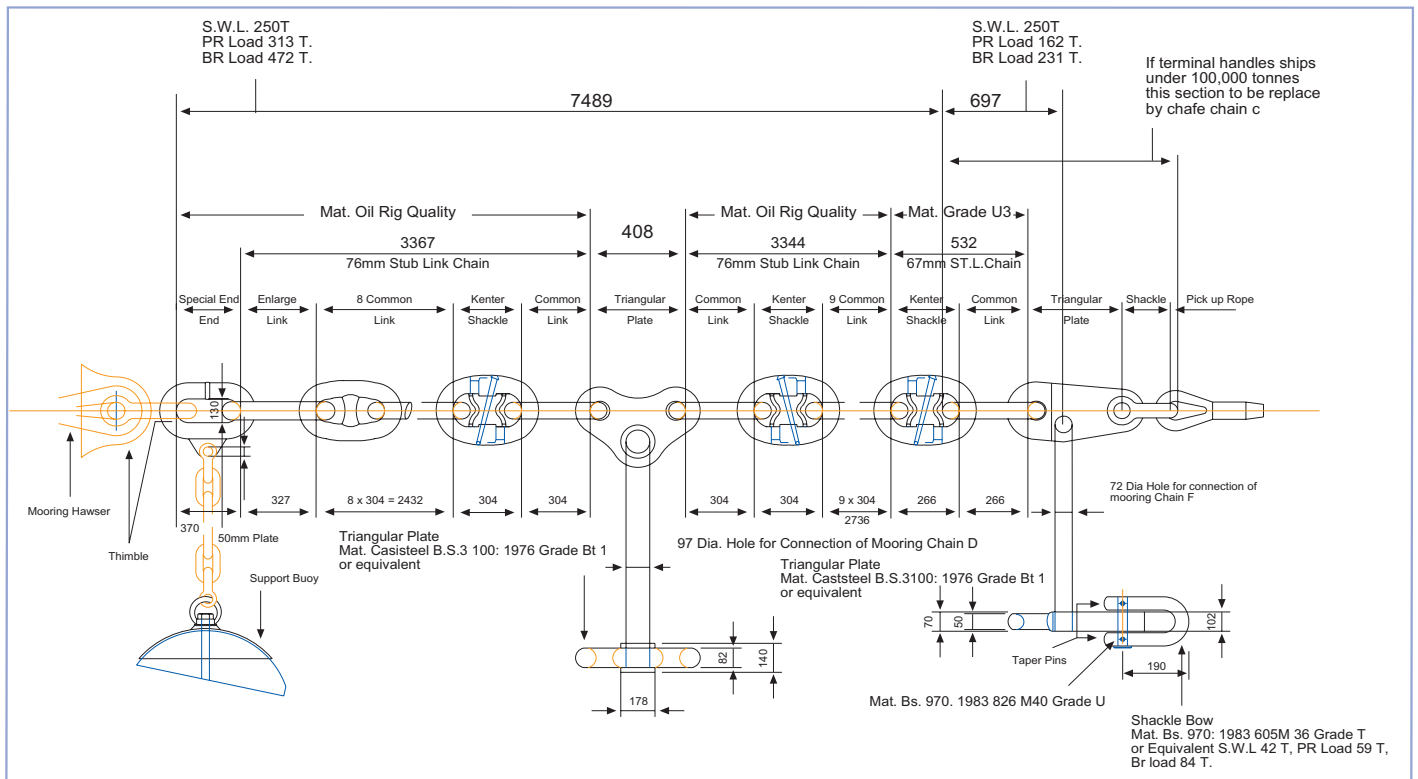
S.W.L. 250T
PR Load 313 T.
BR Load 472 T.

S.W.L. 250T
PR Load 162 T.
BR Load 231 T.

If terminal handles ships under 100,000 tonnes this section to be replace by chafe chain c

7489

697

Mat. Oil Rig Quality

Mat. Oil Rig Quality

Mat. Grade U3

3367
76mm Stub Link Chain

408

3344
76mm Stub Link Chain

532
67mm ST.L.Chain

Special End
End

Enlarge
Link

8 Common
Link

Kenter
Shackle

Common
Link

Triangular
Plate

Common
Link

Kenter
Shackle

9 Common
Link

Kenter
Shackle

Common
Link

Triangular
Plate

Shackle

Pick up Rope

130

Mooring Hawser

Thimble

370

327

8 x 304 = 2432

304

304

304

304

9 x 304
2736

266

266

72 Dia Hole for connection of mooring Chain F

50mm Plate

Support Buoy

Triangular Plate
Mat. Casisteel B.S.3 100: 1976 Grade Bt 1
or equivalent

97 Dia. Hole for Connection of Mooring Chain D

Triangular Plate
Mat. Caststeel B.S.3100: 1976 Grade Bt 1
or equivalent

70

50

102

Taper Pins

190

82

140

178

Mat. Bs. 970. 1983 826 M40 Grade U

Shackle Bow
Mat. Bs. 970: 1983 605M 36 Grade T
or Equivalent S.W.L 42 T, PR Load 59 T,
Br load 84 T.